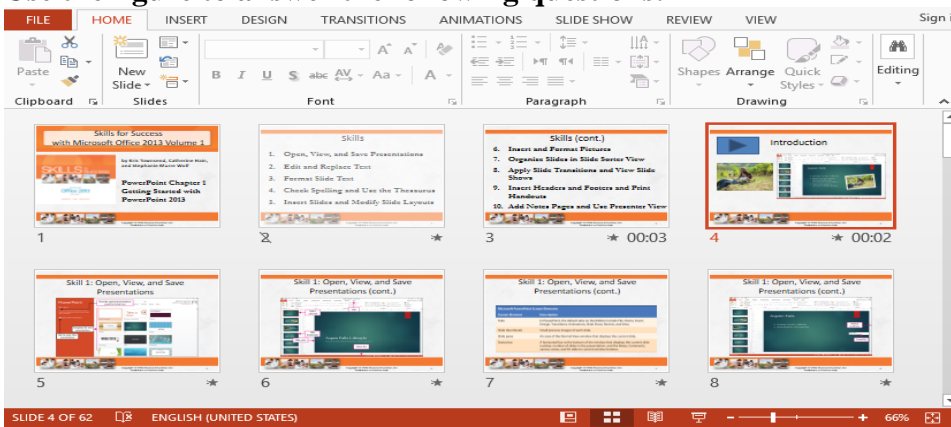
FILE HOME INSERT DESIGN TRANSITIONS ANIMATIONS SLIDE SHOW REVIEW VIEW Sign i

Paste Clipboard New Slide Slides Font Paragraph Shapes Arrange Quick Styles Drawing Editing

Skills for Success with Microsoft Office 2013 Volume 1
by Kris Townsend, Catherine Hain, and Stephanie Murre Wolf
PowerPoint Chapter 1 Getting Started with PowerPoint 2013

1

Skills
1. Open, View, and Save Presentations
2. Edit and Replace Text
3. Format Slide Text
4. Check Spelling and Use the Thesaurus
5. Insert Slides and Modify Slide Layouts

2

Skills (cont.)
6. Insert and Format Pictures
7. Organize Slides in Slide Sorter View
8. Apply Slide Transitions and View Slide Shows
9. Insert Headers and Footers and Print Handouts
10. Add Notes Pages and Use Presenter View

3 00:03

Introduction

4 00:02

Skill 1: Open, View, and Save Presentations

5

Skill 1: Open, View, and Save Presentations (cont.)

6

Skill 1: Open, View, and Save Presentations (cont.)

7

Skill 1: Open, View, and Save Presentations (cont.)

8

SLIDE 4 OF 62 ENGLISH (UNITED STATES) 66%